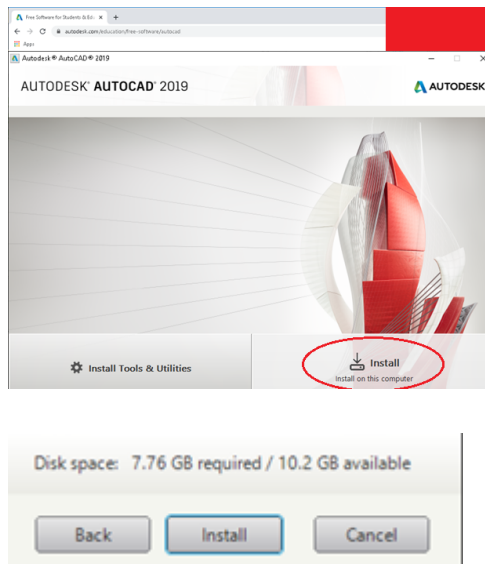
Free Software for Students & Ed ×
+
autodesk.com/education/free-software/autocad
Apps
Autodesk® AutoCAD® 2019
AUTODESK® AUTOCAD® 2019
AUTODESK
Install Tools & Utilities
Install
Install on this computer

Disk space: 7.76 GB required / 10.2 GB available
Back
Install
Cancel